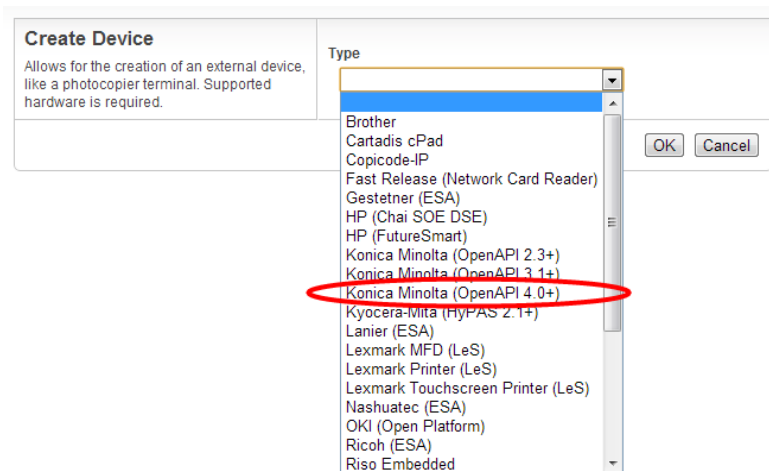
Create Device

Allows for the creation of an external device, like a photocopier terminal. Supported hardware is required.

Type

Brother
Cartadis cPad
Copicode-IP
Fast Release (Network Card Reader)
Gestetner (ESA)
HP (Chai SOE DSE)
HP (FutureSmart)
Konica Minolta (OpenAPI 2.3+)
Konica Minolta (OpenAPI 3.1+)
Konica Minolta (OpenAPI 4.0+)
Kyocera-Mita (HyPAS 2.1+)
Lanier (ESA)
Lexmark MFD (LeS)
Lexmark Printer (LeS)
Lexmark Touchscreen Printer (LeS)
Nashuatec (ESA)
OKI (Open Platform)
Ricoh (ESA)
Riso Embedded

OK Cancel